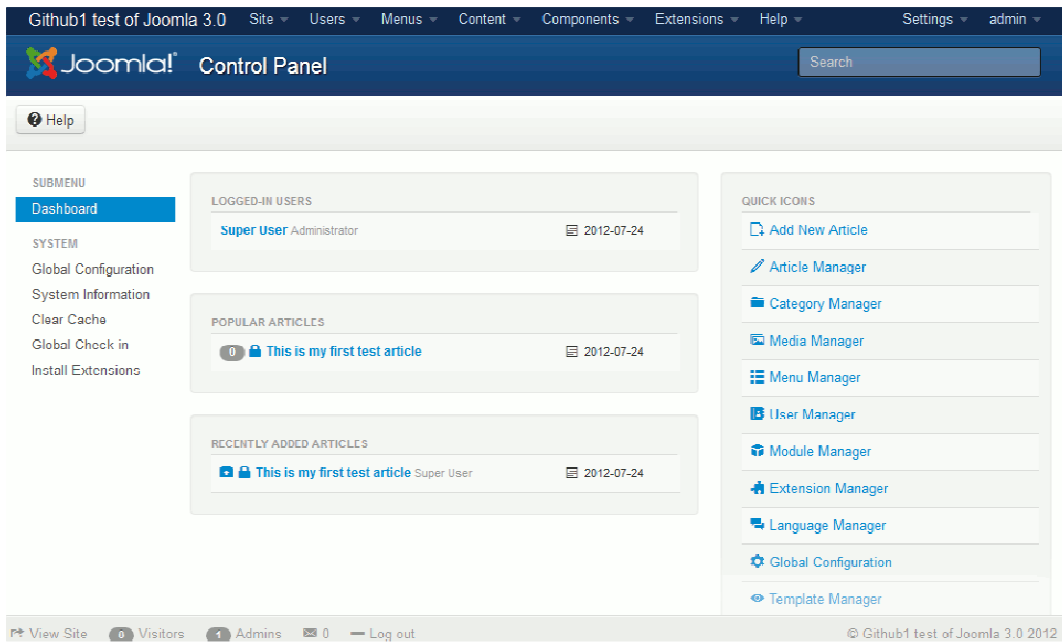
Github1 test of Joomla 3.0 Site Users Menus Content Components Extensions Help Settings admin

Joomla! Control Panel

Search

Help

SUBMENU
Dashboard
SYSTEM
Global Configuration
System Information
Clear Cache
Global Check in
Install Extensions

LOGGED-IN USERS
Super User Administrator 2012-07-24

POPULAR ARTICLES
0 This is my first test article 2012-07-24

RECENTLY ADDED ARTICLES
This is my first test article Super User 2012-07-24

QUICK ICONS
Add New Article
Article Manager
Category Manager
Media Manager
Menu Manager
User Manager
Module Manager
Extension Manager
Language Manager
Global Configuration
Template Manager

View Site 0 Visitors 1 Admins 0 Log out © Github1 test of Joomla 3.0 2012